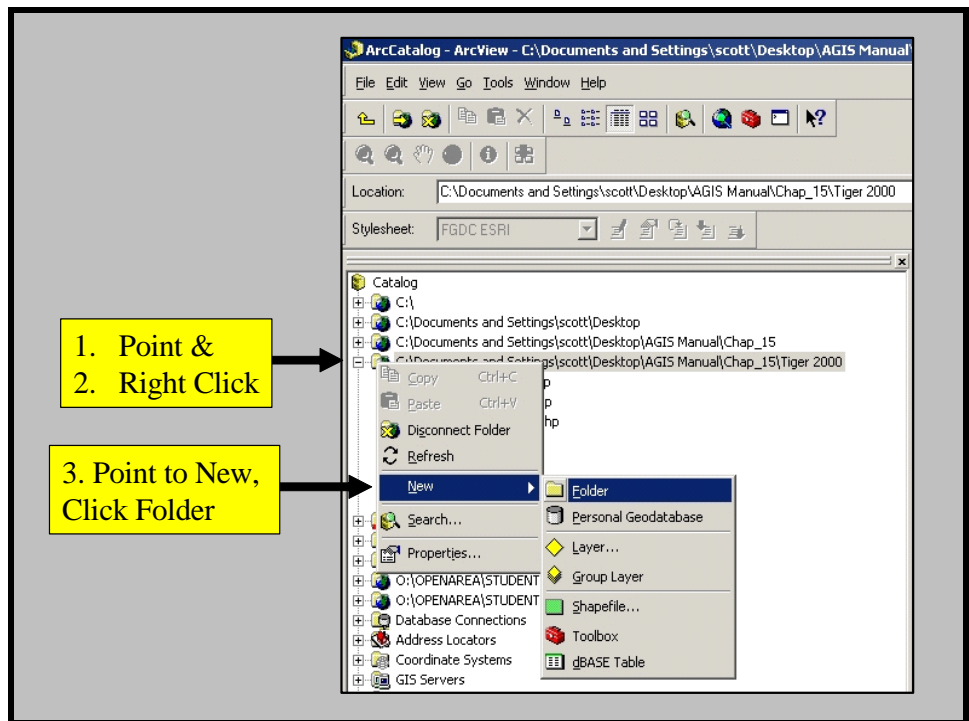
ArcCatalog - ArcView - C:\Documents and Settings\scott\Desktop\AGIS Manual\

File Edit View Go Tools Window Help

Location: C:\Documents and Settings\scott\Desktop\AGIS Manual\Chap_15\Tiger 2000

Stylesheet: FGDC ESRI

Catalog
C:\
C:\Documents and Settings\scott\Desktop
C:\Documents and Settings\scott\Desktop\AGIS Manual\Chap_15
C:\Documents and Settings\scott\Desktop\AGIS Manual\Chap_15\Tiger 2000
p
p
hp

Copy Ctrl+C
Paste Ctrl+V
Disconnect Folder
Refresh
New
Search...
Properties...

Folder
Personal Geodatabase
Layer...
Group Layer
Shapefile...
Toolbox
dBASE Table

O:\OPENAREA\STUDENT
O:\OPENAREA\STUDENT
Database Connections
Address Locators
Coordinate Systems
GIS Servers

1. Point &
2. Right Click

3. Point to New, Click Folder